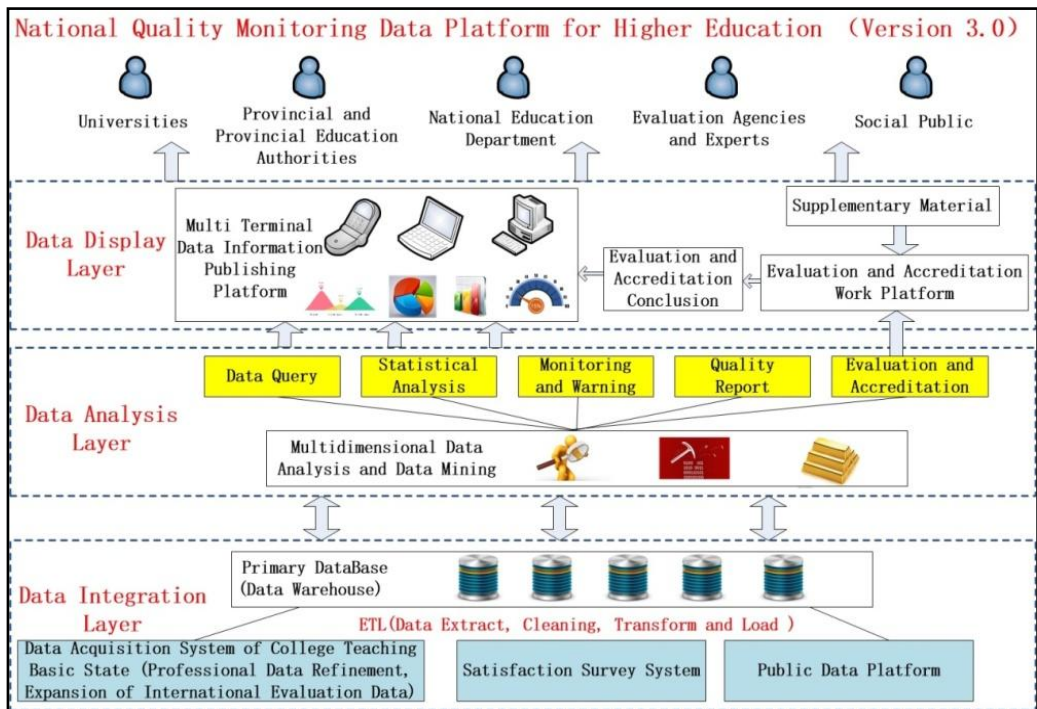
National Quality Monitoring Data Platform for Higher Education (Version 3.0)

Universities

Provincial and Provincial Education Authorities

National Education Department

Evaluation Agencies and Experts

Social Public

Data Display Layer

Multi Terminal Data Information Publishing Platform

Supplementary Material

Evaluation and Accreditation Conclusion

Evaluation and Accreditation Work Platform

Data Analysis Layer

Data Query

Statistical Analysis

Monitoring and Warning

Quality Report

Evaluation and Accreditation

Multidimensional Data Analysis and Data Mining

Data Integration Layer

Primary DataBase (Data Warehouse)

ETL(Data Extract, Cleaning, Transform and Load )

Data Acquisition System of College Teaching Basic State (Professional Data Refinement, Expansion of International Evaluation Data)

Satisfaction Survey System

Public Data Platform